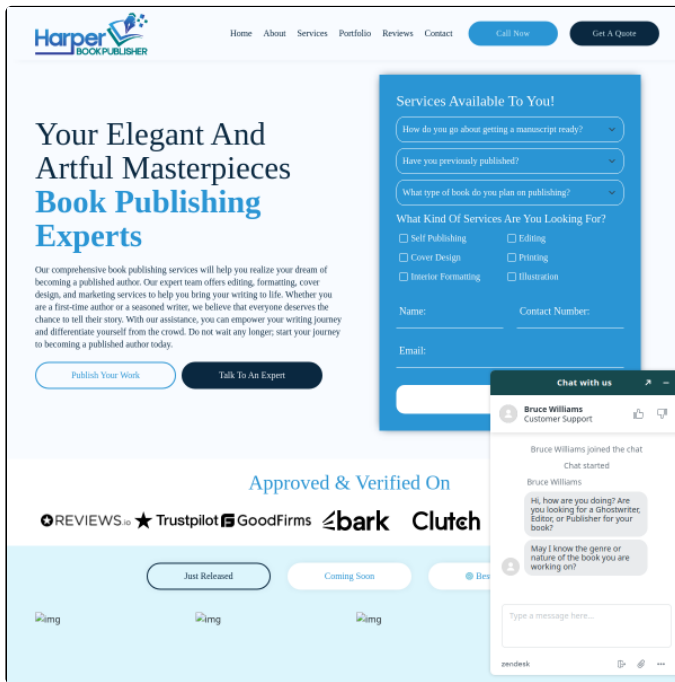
Harper BOOK PUBLISHER

Home About Services Portfolio Reviews Contact

Call Now

Get A Quote

Your Elegant And Artful Masterpieces Book Publishing Experts

Our comprehensive book publishing services will help you realize your dream of becoming a published author. Our expert team offers editing, formatting, cover design, and marketing services to help you bring your writing to life. Whether you are a first-time author or a seasoned writer, we believe that everyone deserves the chance to tell their story. With our assistance, you can empower your writing journey and differentiate yourself from the crowd. Do not wait any longer; start your journey to becoming a published author today.

Publish Your Work

Talk To An Expert

Services Available To You!

How do you go about getting a manuscript ready?

Have you previously published?

What type of book do you plan on publishing?

What Kind Of Services Are You Looking For?

Self Publishing

Editing

Cover Design

Printing

Interior Formatting

Illustration

Name:

Contact Number:

Email:

Approved & Verified On

REVIEWS.io Trustpilot GoodFirms bark Clutch

Just Released

Coming Soon

Bes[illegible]

img

img

img

Chat with us

Bruce Williams
Customer Support

Bruce Williams joined the chat

Chat started

Bruce Williams

Hi, how are you doing? Are you looking for a Ghostwriter, Editor, or Publisher for your book?

May I know the genre or nature of the book you are working on?

Type a message here...

zendesk